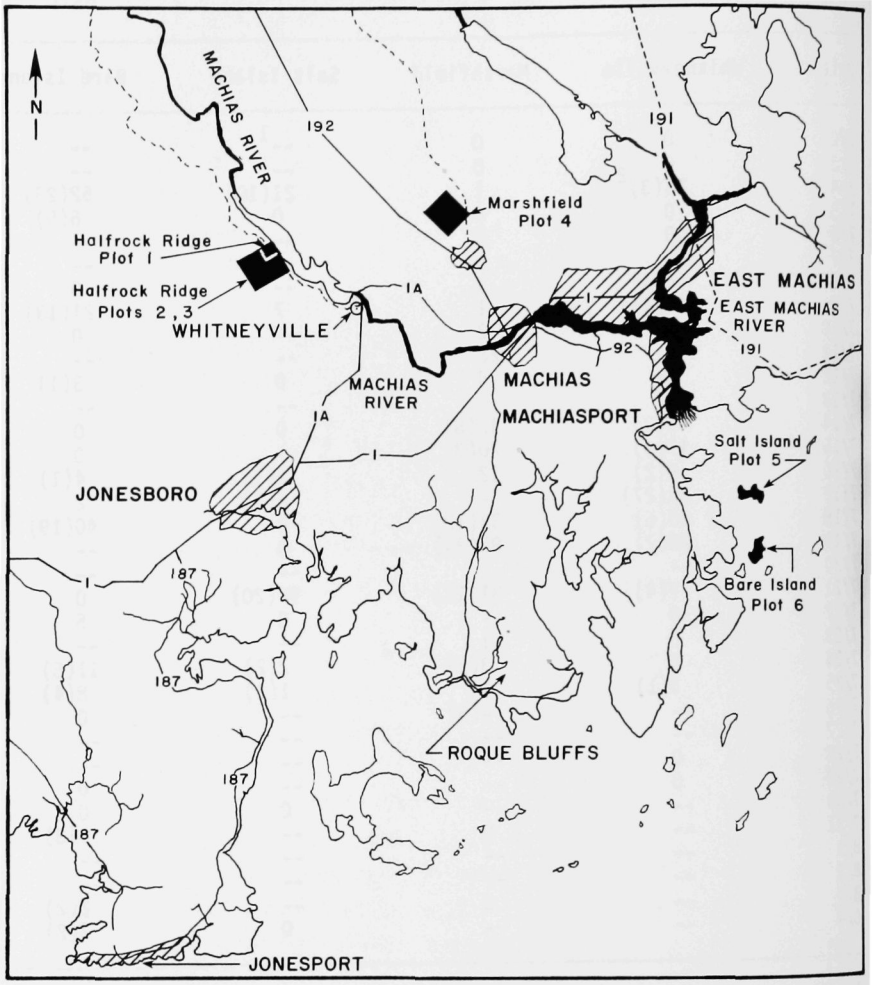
N

MACHIAS RIVER

192

191

Marshfield Plot 4

Halfrock Ridge Plot 1

Halfrock Ridge Plots 2, 3

1

1A

1

EAST MACHIAS

EAST MACHIAS RIVER

WHITNEYVILLE

92

191

MACHIAS RIVER

MACHIAS

MACHIASPORT

1A

1

Salt Island Plot 5

JONESBORO

1

187

Bare Island Plot 6

187

187

ROQUE BLUFFS

187

JONESPORT